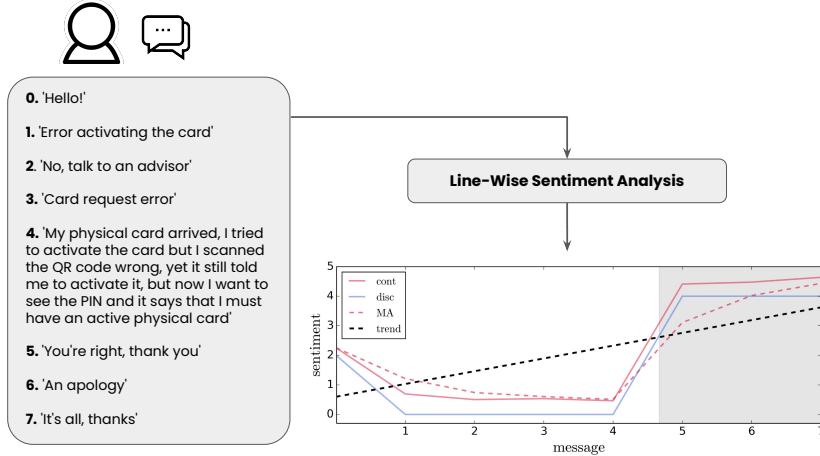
**0.** 'Hello!'

**1.** 'Error activating the card'

**2.** 'No, talk to an advisor'

**3.** 'Card request error'

**4.** 'My physical card arrived, I tried to activate the card but I scanned the QR code wrong, yet it still told me to activate it, but now I want to see the PIN and it says that I must have an active physical card'

**5.** 'You're right, thank you'

**6.** 'An apology'

**7.** 'It's all, thanks'

**Line-Wise Sentiment Analysis**

cont
disc
MA
trend

sentiment

5
4
3
2
1
0

1 2 3 4 5 6 7

message